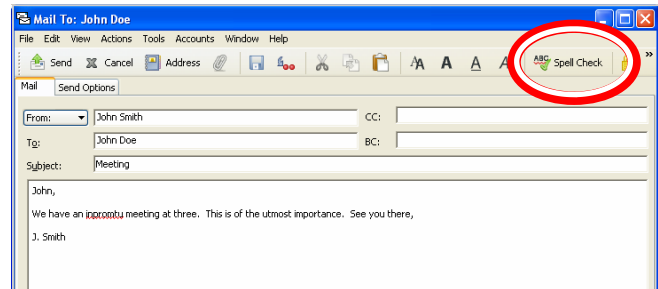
Mail To: John Doe

File Edit View Actions Tools Accounts Window Help

Send Cancel Address Spell Check »

Mail Send Options

From: John Smith CC:

To: John Doe BC:

Subject: Meeting

John,

We have an inpromtu meeting at three. This is of the utmost importance. See you there,

J. Smith